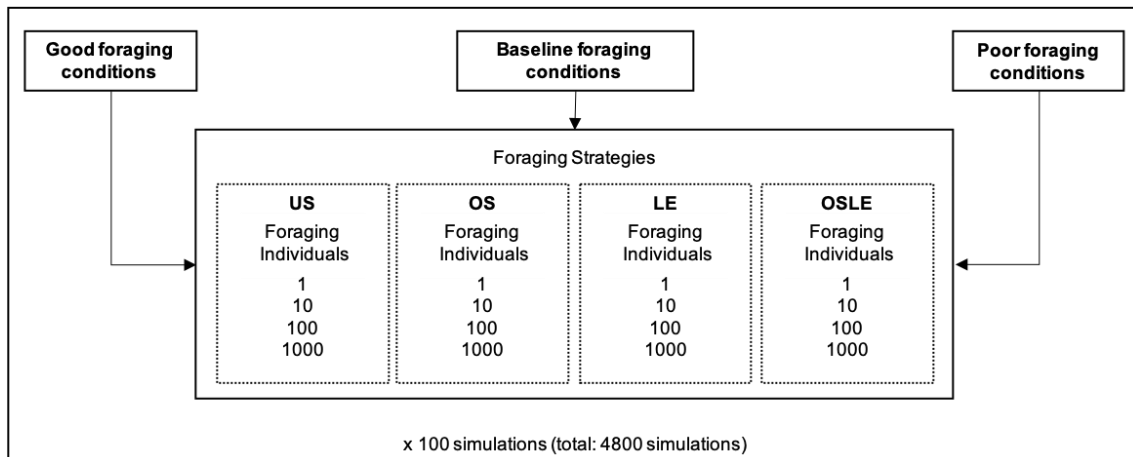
Good foraging conditions

Baseline foraging conditions

Poor foraging conditions

Foraging Strategies

US
Foraging Individuals
1
10
100
1000

OS
Foraging Individuals
1
10
100
1000

LE
Foraging Individuals
1
10
100
1000

OSLE
Foraging Individuals
1
10
100
1000

x 100 simulations (total: 4800 simulations)